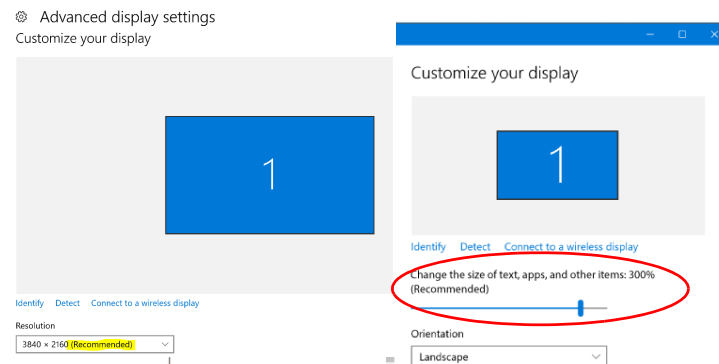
Advanced display settings
Customize your display

1

Identify Detect Connect to a wireless display

Resolution
3840 × 2160 (Recommended)

Customize your display

1

Identify Detect Connect to a wireless display

Change the size of text, apps, and other items: 300% (Recommended)

Orientation
Landscape